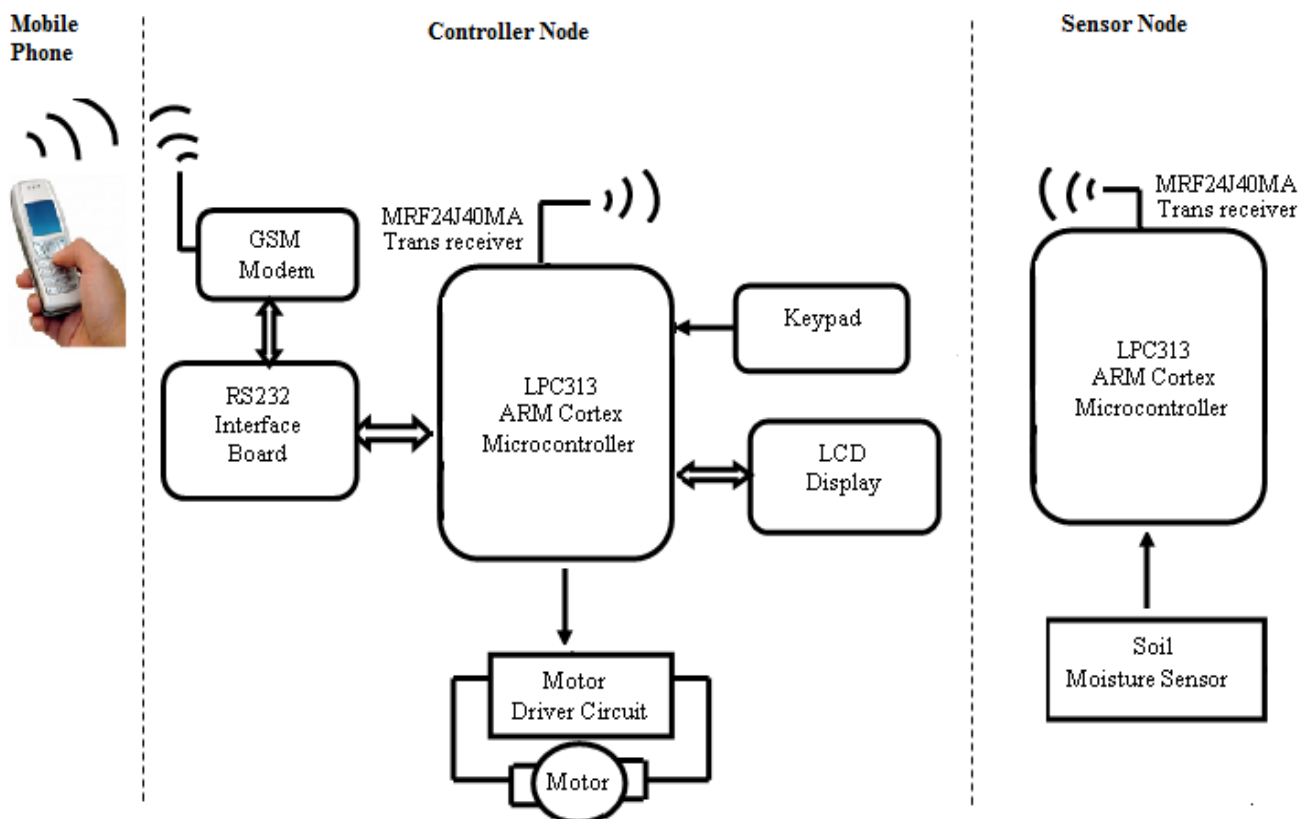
Mobile Phone

Controller Node

Sensor Node

GSM Modem

MRF24J40MA Trans receiver

RS232 Interface Board

LPC313 ARM Cortex Microcontroller

Keypad

LCD Display

Motor Driver Circuit

Motor

MRF24J40MA Trans receiver

LPC313 ARM Cortex Microcontroller

Soil Moisture Sensor